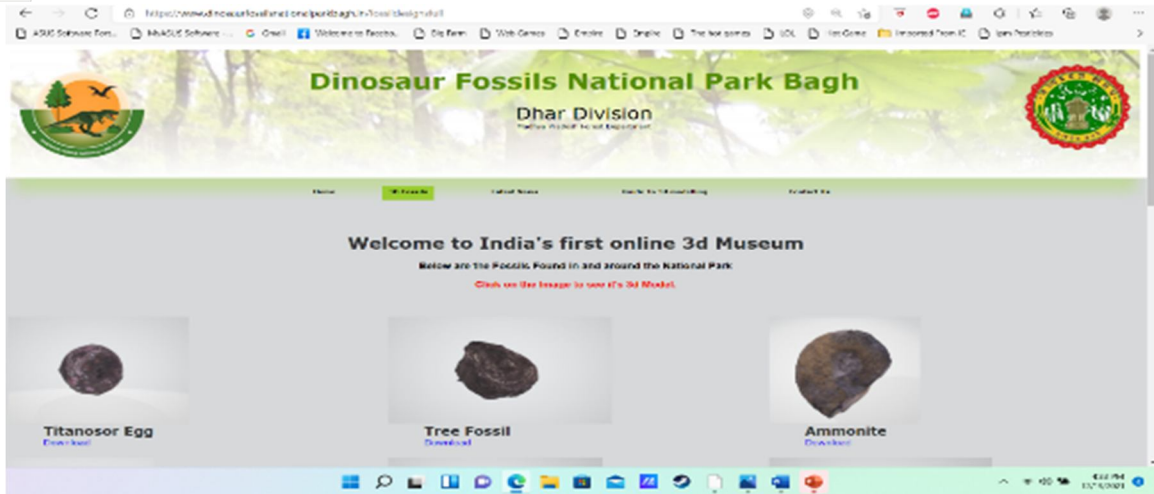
https://www.dinosaurfossilnationalparkbagh.in/fossildesign.html

ASUS Software Port... MyASUS Software ... Gmail Welcome to Facebo... Big Farm Web Games Empire Dragon The best games LOL Hot Game Imported From IE Ipes Peptides

Dinosaur Fossils National Park Bagh

Dhar Division

Madhya Pradesh Forest Department

Home 3D Fossils Latest News Guide To 3D modelling Contact Us

Welcome to India's first online 3d Museum

Below are the Fossils Found in and around the National Park

Click on the Image to see it's 3d Model.

Titanosor Egg
Download

Tree Fossil
Download

Ammonite
Download